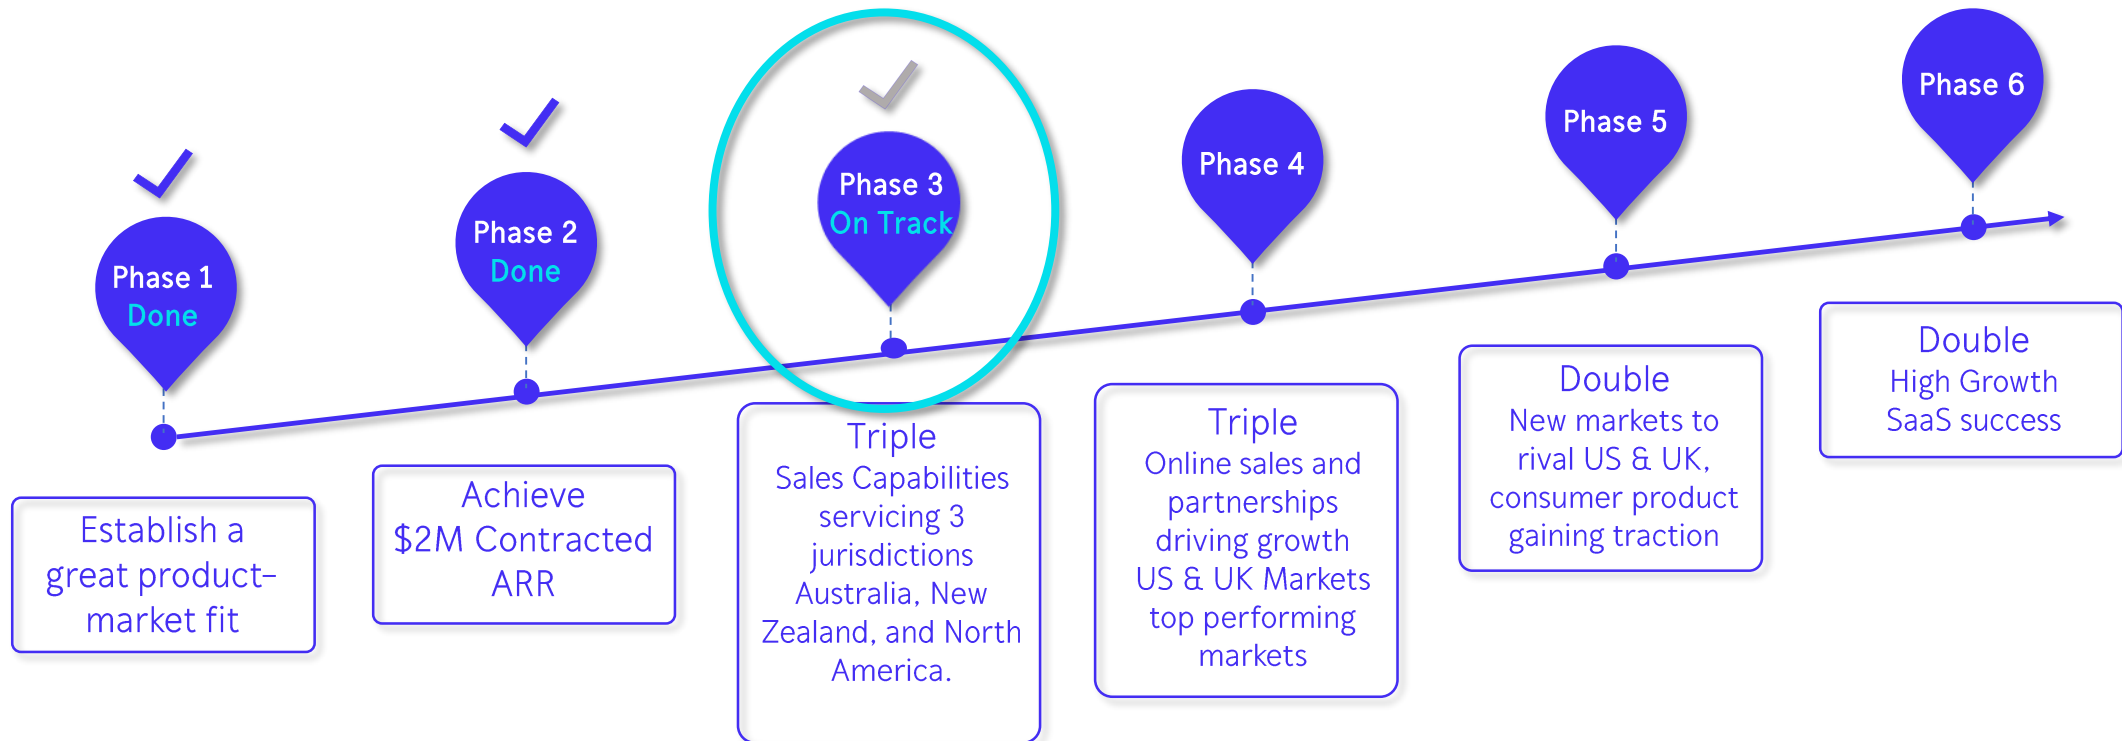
Phase 1
Done

Establish a great product-market fit

Phase 2
Done

Achieve $2M Contracted ARR

Phase 3
On Track

Triple
Sales Capabilities servicing 3 jurisdictions Australia, New Zealand, and North America.

Phase 4

Triple
Online sales and partnerships driving growth US & UK Markets top performing markets

Phase 5

Double
New markets to rival US & UK, consumer product gaining traction

Phase 6

Double
High Growth SaaS success